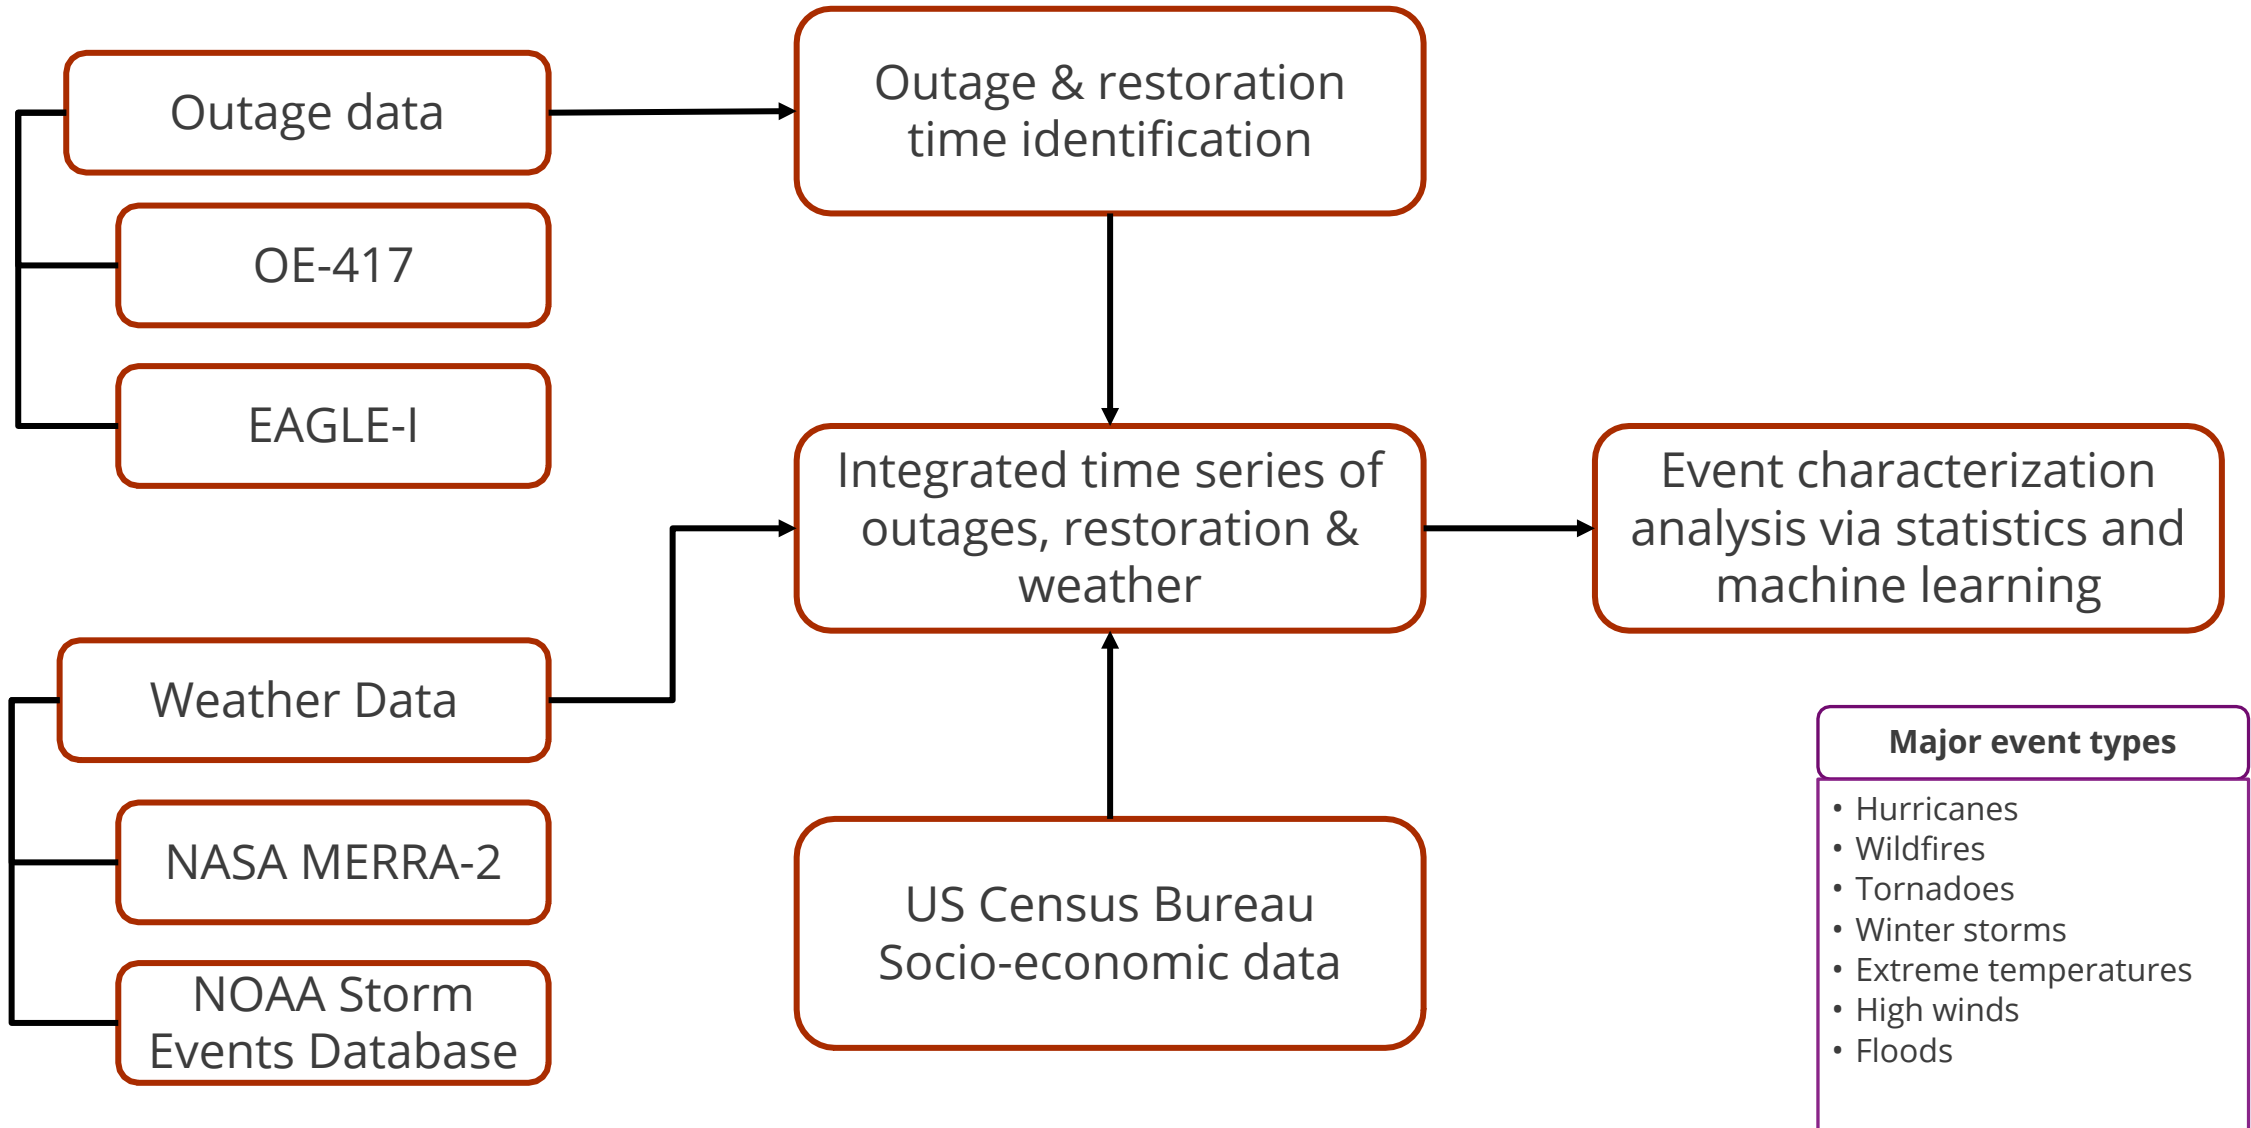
Outage data

OE-417

EAGLE-I

Outage & restoration time identification

Integrated time series of outages, restoration & weather

Event characterization analysis via statistics and machine learning

Weather Data

NASA MERRA-2

NOAA Storm Events Database

US Census Bureau Socio-economic data

Major event types

- Hurricanes
- Wildfires
- Tornadoes
- Winter storms
- Extreme temperatures
- High winds
- Floods